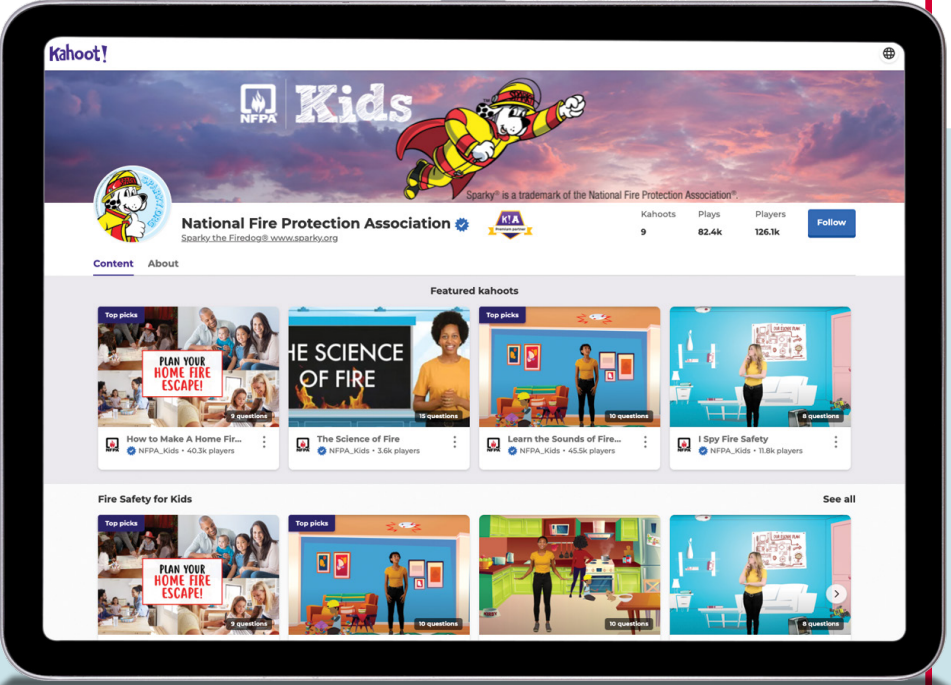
Kahoot!

NFPA Kids

SPARKY

Sparky® is a trademark of the National Fire Protection Association®.

National Fire Protection Association

Sparky the Firedog® www.sparky.org

K!A Premium partner

| Kahoots | Plays | Players |
|---|---|---|
| 9 | 82.4k | 126.1k |

Follow

Content About

Featured kahoots

Top picks
PLAN YOUR HOME FIRE ESCAPE!
9 questions
How to Make A Home Fir...
NFPA_Kids • 40.3k players

HE SCIENCE OF FIRE
15 questions
The Science of Fire
NFPA_Kids • 3.6k players

Top picks
10 questions
Learn the Sounds of Fire...
NFPA_Kids • 45.5k players

8 questions
I Spy Fire Safety
NFPA_Kids • 11.8k players

Fire Safety for Kids

See all

Top picks
PLAN YOUR HOME FIRE ESCAPE!
9 questions

Top picks
10 questions

10 questions

8 questions